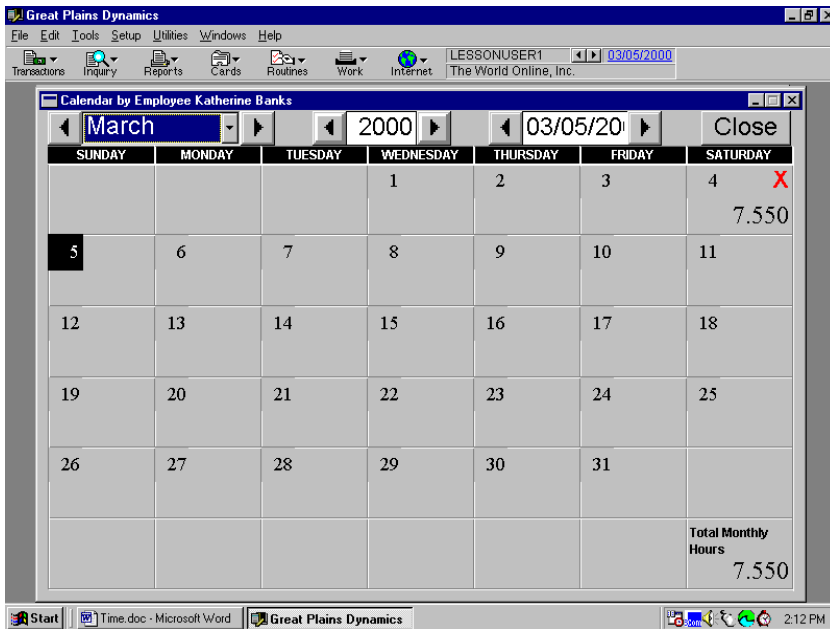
Great Plains Dynamics

File Edit Tools Setup Utilities Windows Help

Transactions Inquiry Reports Cards Routines Work Internet

LESSONUSER1 03/05/2000
The World Online, Inc.

Calendar by Employee Katherine Banks

March 2000 03/05/20 Close

| SUNDAY | MONDAY | TUESDAY | WEDNESDAY | THURSDAY | FRIDAY | SATURDAY |
|---|---|---|---|---|---|---|
| | | | 1 | 2 | 3 | 4 X 7.550 |
| 5 | 6 | 7 | 8 | 9 | 10 | 11 |
| 12 | 13 | 14 | 15 | 16 | 17 | 18 |
| 19 | 20 | 21 | 22 | 23 | 24 | 25 |
| 26 | 27 | 28 | 29 | 30 | 31 | |
| | | | | | | Total Monthly Hours 7.550 |

Start Time.doc - Microsoft Word Great Plains Dynamics 2:12 PM